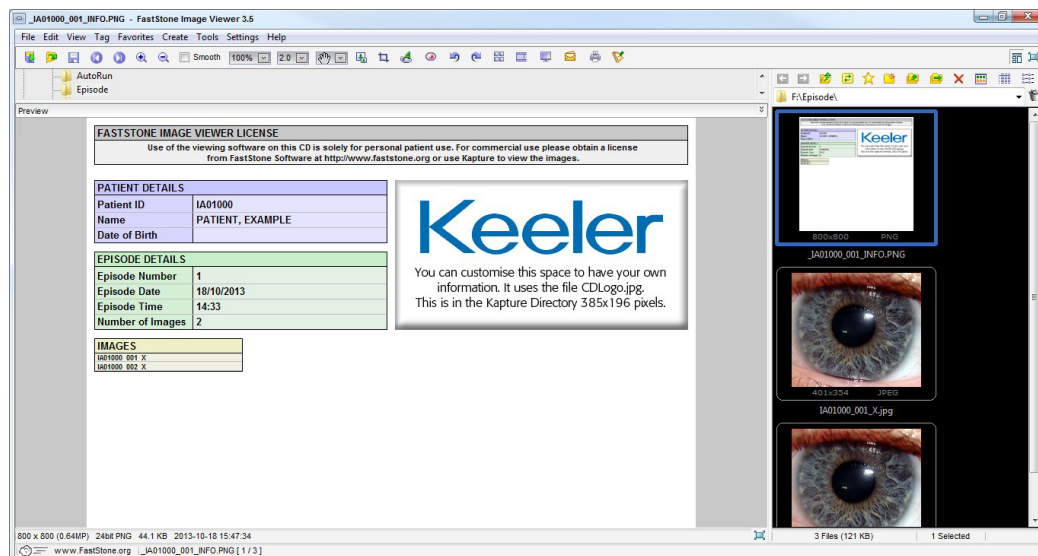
_IA01000_001_INFO.PNG - FastStone Image Viewer 3.5

File Edit View Tag Favorites Create Tools Settings Help

Smooth 100% 2.0

AutoRun
Episode

Preview

F:\Episode\

FASTSTONE IMAGE VIEWER LICENSE

Use of the viewing software on this CD is solely for personal patient use. For commercial use please obtain a license from FastStone Software at http://www.faststone.org or use Kapture to view the images.

| PATIENT DETAILS | |
|---|---|
| Patient ID | IA01000 |
| Name | PATIENT, EXAMPLE |
| Date of Birth | |

| EPISODE DETAILS | |
|---|---|
| Episode Number | 1 |
| Episode Date | 18/10/2013 |
| Episode Time | 14:33 |
| Number of Images | 2 |

| IMAGES |
|---|
| IA01000_001_X |
| IA01000_002_X |

Keeler

You can customise this space to have your own information. It uses the file CDLogo.jpg. This is in the Kapture Directory 385x196 pixels.

800x800 PNG
_IA01000_001_INFO.PNG

401x354 JPEG
IA01000_001_X.jpg

800 x 800 (0.64MP) 24bit PNG 44.1 KB 2013-10-18 15:47:34

3 Files (121 KB) 1 Selected

www.FastStone.org _IA01000_001_INFO.PNG [ 1 / 3 ]